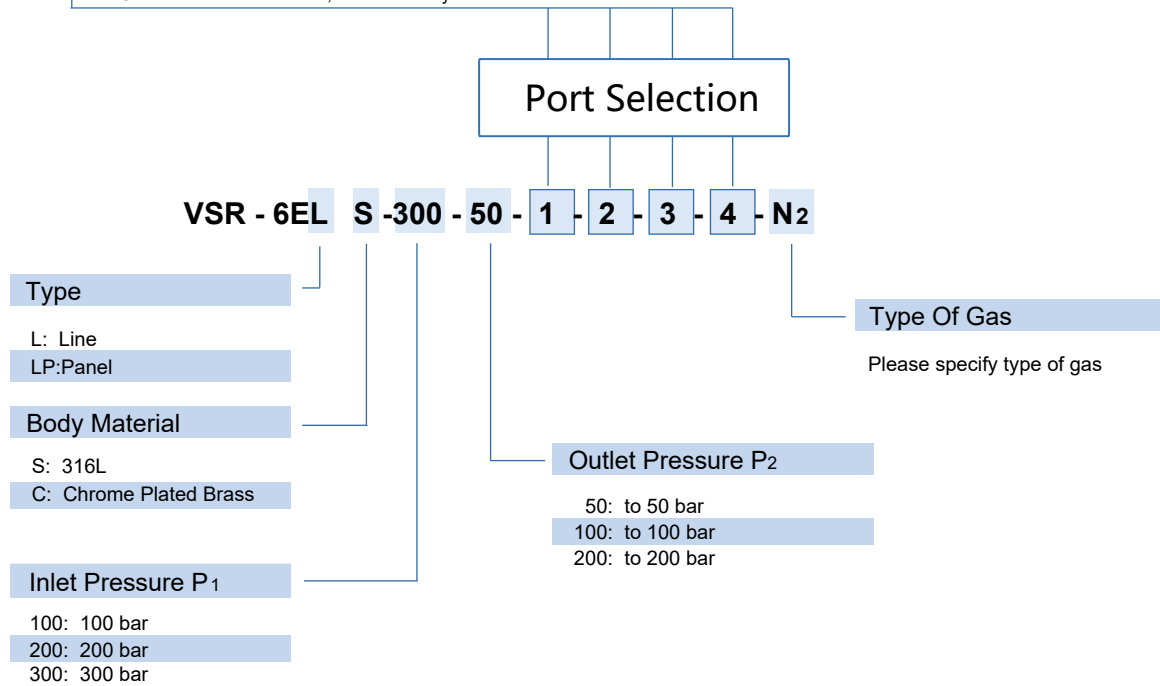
Port Selection

VSR - 6EL S -300 - 50 - 1 - 2 - 3 - 4 - N2

Type

L: Line
LP:Panel

Body Material

S: 316L
C: Chrome Plated Brass

Inlet Pressure P1

100: 100 bar
200: 200 bar
300: 300 bar

Outlet Pressure P2

50: to 50 bar
100: to 100 bar
200: to 200 bar

Type Of Gas

Please specify type of gas